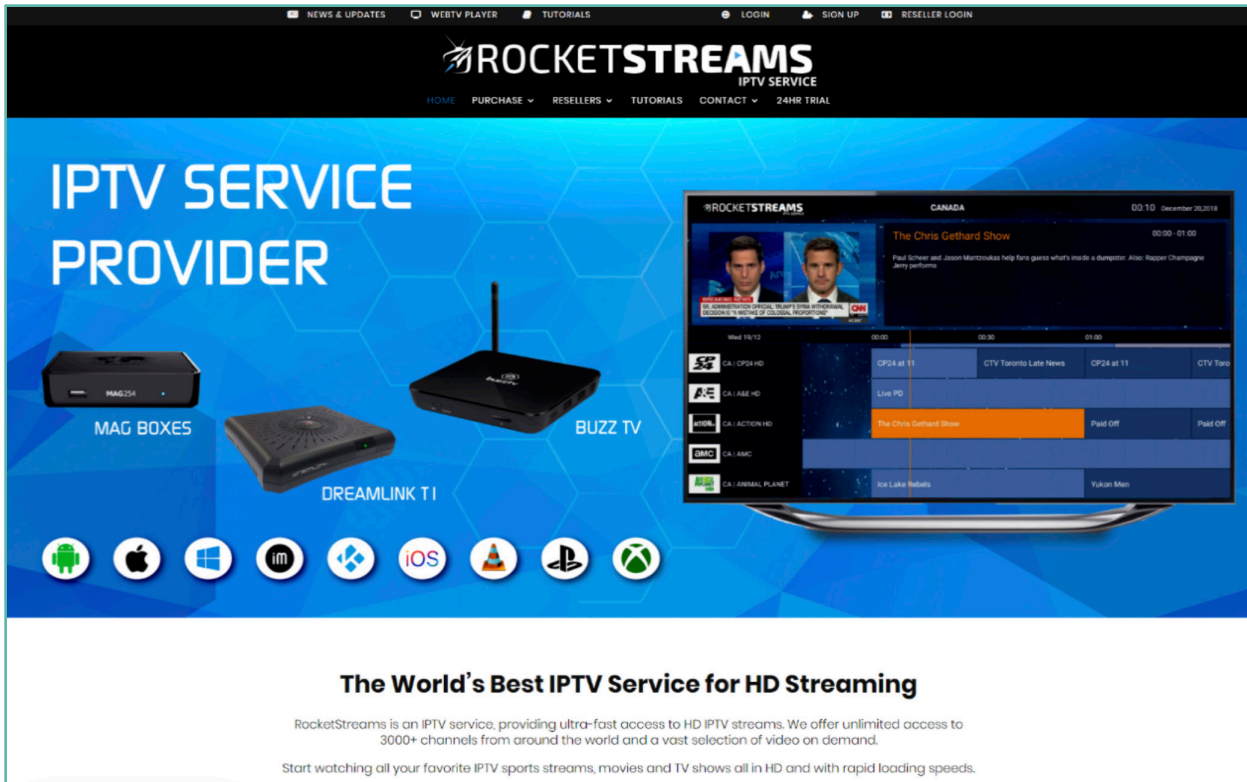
NEWS & UPDATES WEBTV PLAYER TUTORIALS LOGIN SIGN UP RESELLER LOGIN

ROCKETSTREAMS
IPTV SERVICE

HOME PURCHASE RESELLERS TUTORIALS CONTACT 24HR TRIAL

IPTV SERVICE PROVIDER

MAG BOXES
DREAMLINK T1
BUZZ TV

ROCKETSTREAMS CANADA 00:10 December 20,2018

The Chris Gethard Show 00:00 - 01:00

Paul Scheer and Jason Mantzoukas help fans guess what's inside a dumpster. Also: Rapper Champagne Jerry performs

Wed 19/12 00:00 00:30 01:00

CA | CP24 HD CP24 at 11 CTV Toronto Late News CP24 at 11 CTV Toro
CA | A&E HD Live PD
CA | ACTION HD The Chris Gethard Show Paid Off Paid Off
CA | AMC
CA | ANIMAL PLANET Ice Lake Rebels Yukon Men

iOS

The World's Best IPTV Service for HD Streaming

RocketStreams is an IPTV service, providing ultra-fast access to HD IPTV streams. We offer unlimited access to 3000+ channels from around the world and a vast selection of video on demand.

Start watching all your favorite IPTV sports streams, movies and TV shows all in HD and with rapid loading speeds.